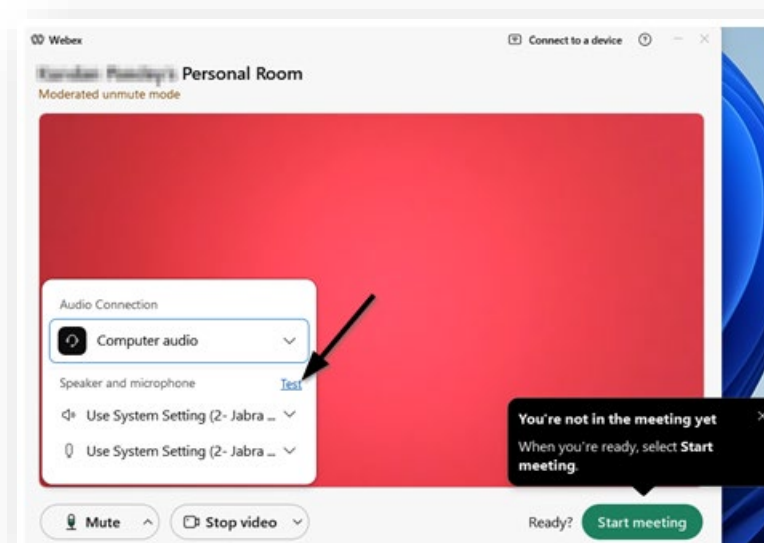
Webex
Connect to a device

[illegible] Personal Room
Moderated unmute mode

Audio Connection
Computer audio
Speaker and microphone Test
Use System Setting (2- Jabra ...
Use System Setting (2- Jabra ...

You're not in the meeting yet
When you're ready, select Start meeting.

Mute
Stop video
Ready? Start meeting